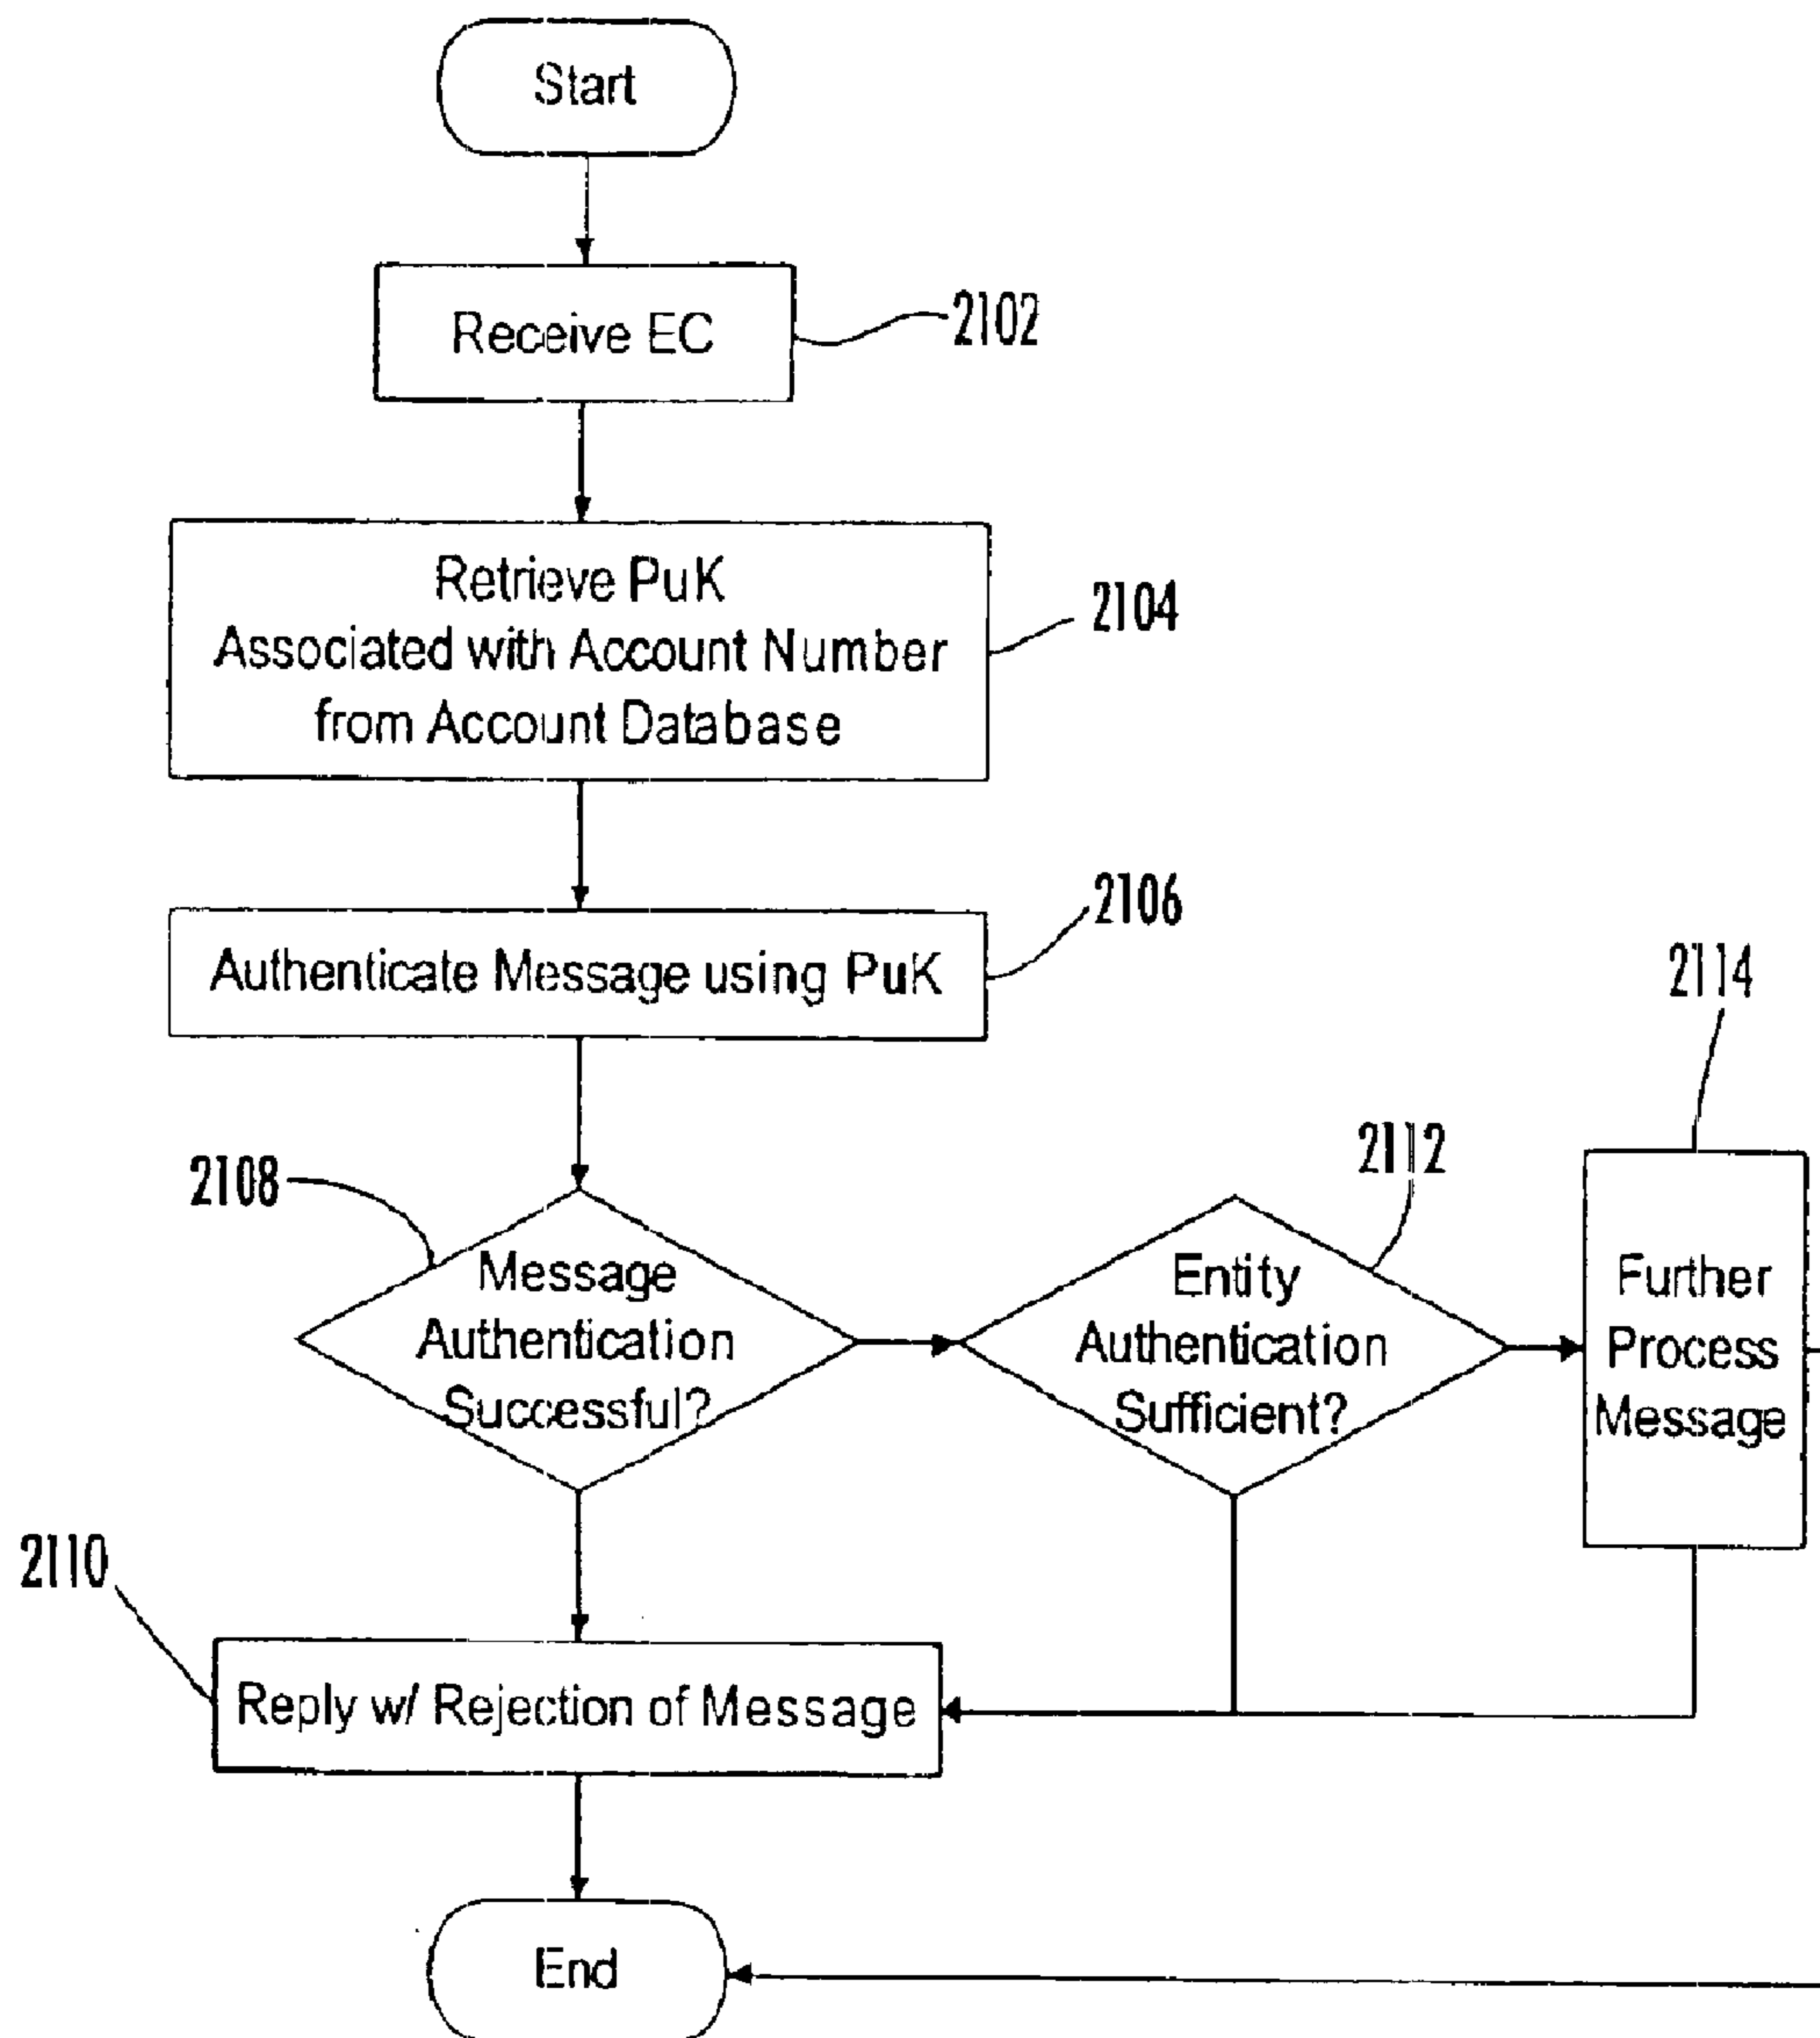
Start

Receive EC

2102

Retrieve PuK Associated with Account Number from Account Database

2104

2106

Authenticate Message using PuK

2114

2108

Message Authentication Successful?

2112

Entity Authentication Sufficient?

Further Process Message

2110

Reply w/ Rejection of Message

End